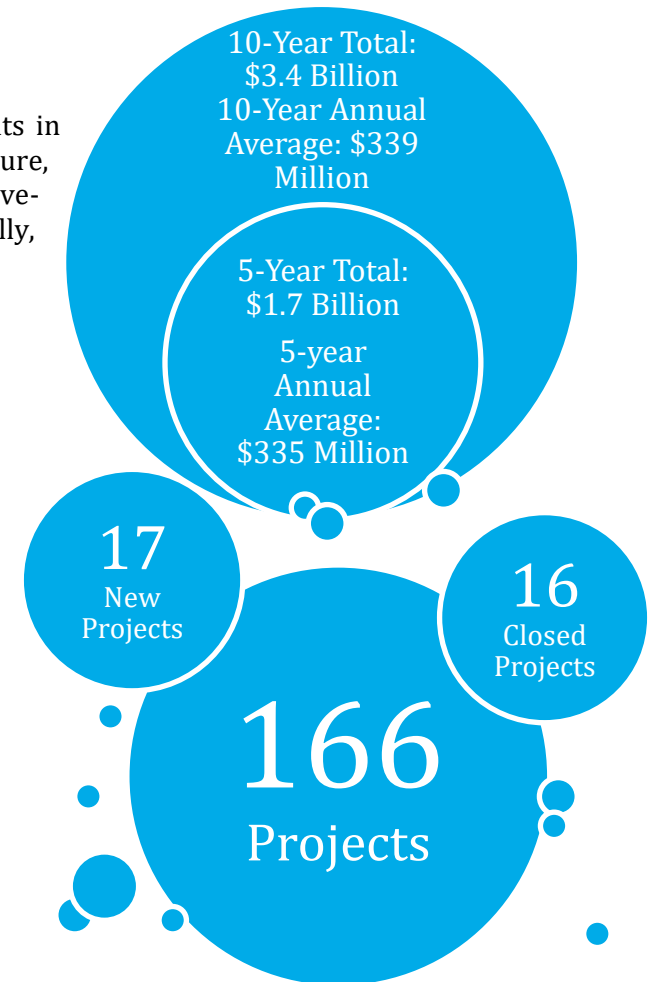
ts in
ure,
ve-
lly,

10-Year Total: $3.4 Billion

10-Year Annual Average: $339 Million

5-Year Total: $1.7 Billion

5-year Annual Average: $335 Million

17
New Projects

16
Closed Projects

166
Projects